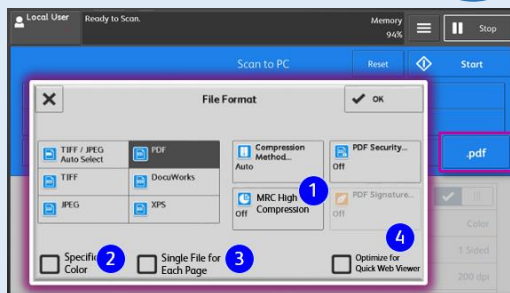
Local User
Ready to Scan.
Memory
94%
Stop
Scan to PC
Reset
Start
File Format
OK
TIFF / JPEG Auto Select
PDF
TIFF
DocuWorks
JPEG
XPS
Compression Method...
Auto
PDF Security...
Off
.pdf
MRC High Compression
Off
1
PDF Signature...
Off
Color
1 Sided
200 dpi
4
Specific Color
2
Single File for Each Page
3
Optimize for Quick Web Viewer